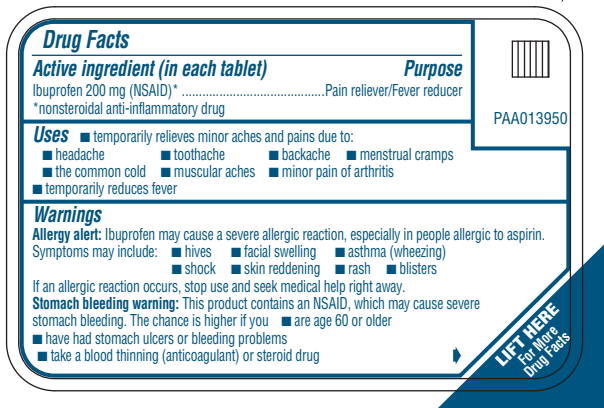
Drug Facts

Active ingredient (in each tablet) Purpose
Ibuprofen 200 mg (NSAID)* ..........................................Pain reliever/Fever reducer
*nonsteroidal anti-inflammatory drug

PAA013950

Uses ■ temporarily relieves minor aches and pains due to:
■ headache ■ toothache ■ backache ■ menstrual cramps
■ the common cold ■ muscular aches ■ minor pain of arthritis
■ temporarily reduces fever

Warnings
Allergy alert: Ibuprofen may cause a severe allergic reaction, especially in people allergic to aspirin. Symptoms may include: ■ hives ■ facial swelling ■ asthma (wheezing)
■ shock ■ skin reddening ■ rash ■ blisters
If an allergic reaction occurs, stop use and seek medical help right away.
Stomach bleeding warning: This product contains an NSAID, which may cause severe stomach bleeding. The chance is higher if you ■ are age 60 or older
■ have had stomach ulcers or bleeding problems
■ take a blood thinning (anticoagulant) or steroid drug

LIFT HERE
For More
Drug Facts